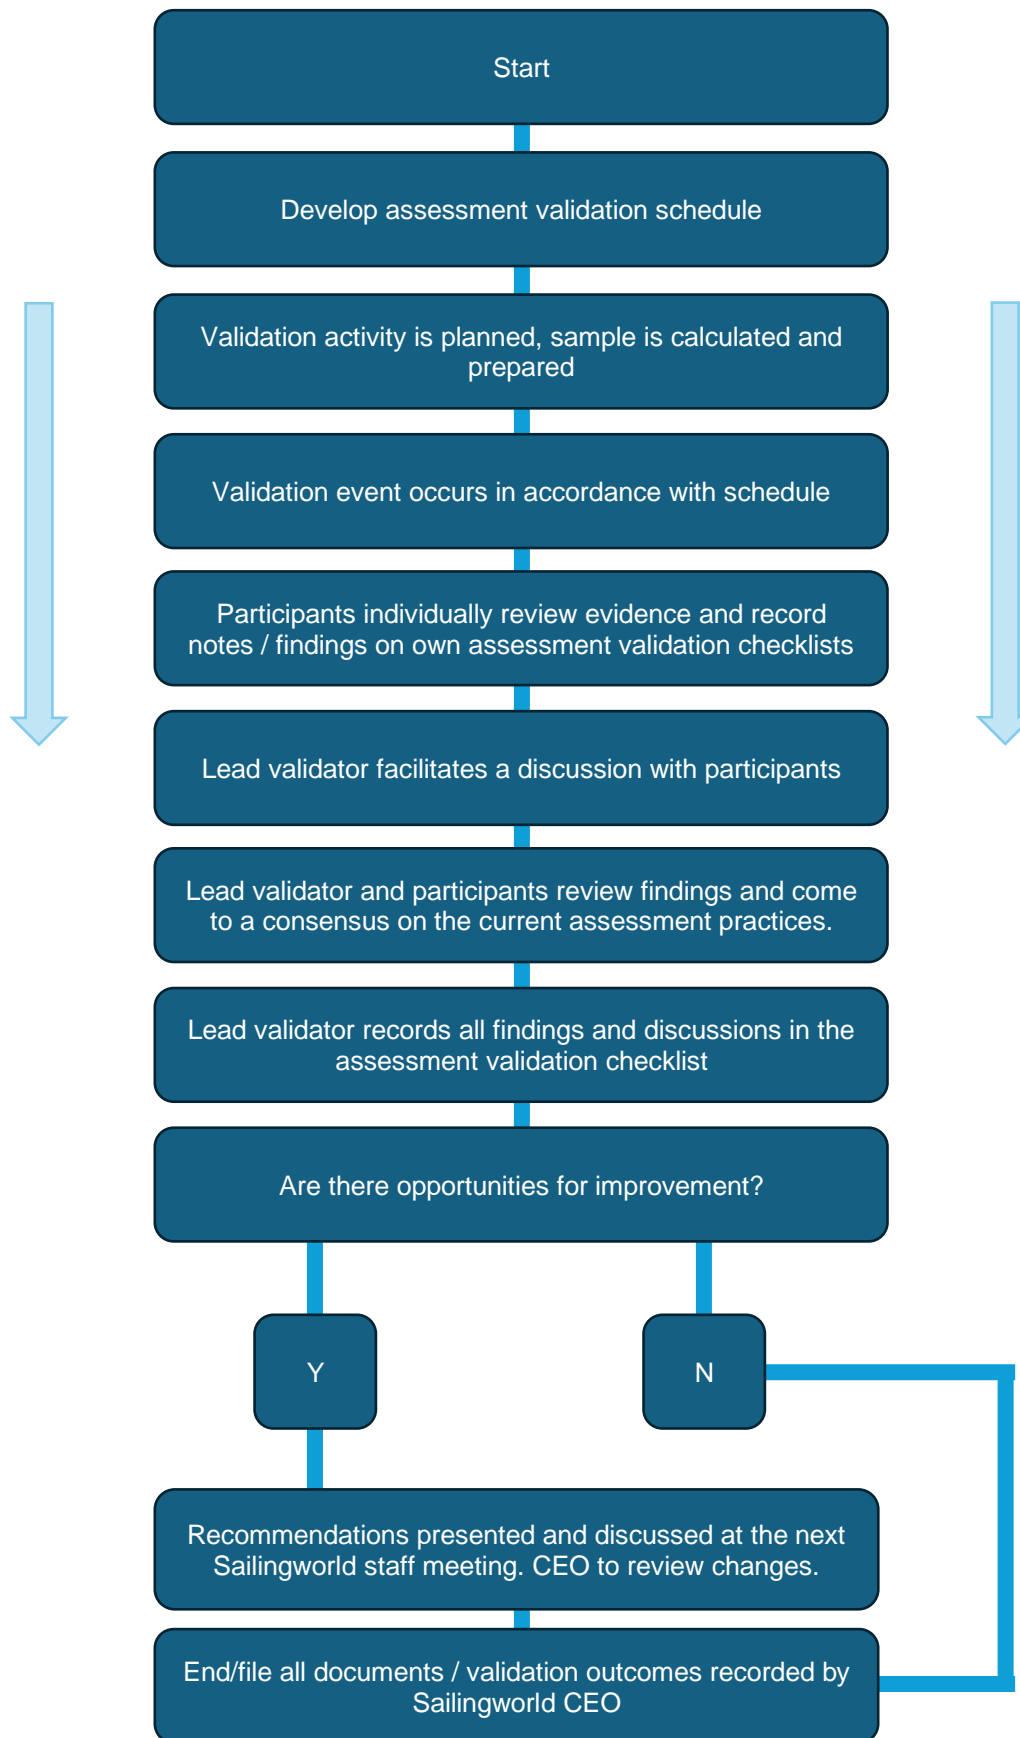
Start

Develop assessment validation schedule

Validation activity is planned, sample is calculated and prepared

Validation event occurs in accordance with schedule

Participants individually review evidence and record notes / findings on own assessment validation checklists

Lead validator facilitates a discussion with participants

Lead validator and participants review findings and come to a consensus on the current assessment practices.

Lead validator records all findings and discussions in the assessment validation checklist

Are there opportunities for improvement?

Y

N

Recommendations presented and discussed at the next Sailingworld staff meeting. CEO to review changes.

End/file all documents / validation outcomes recorded by Sailingworld CEO